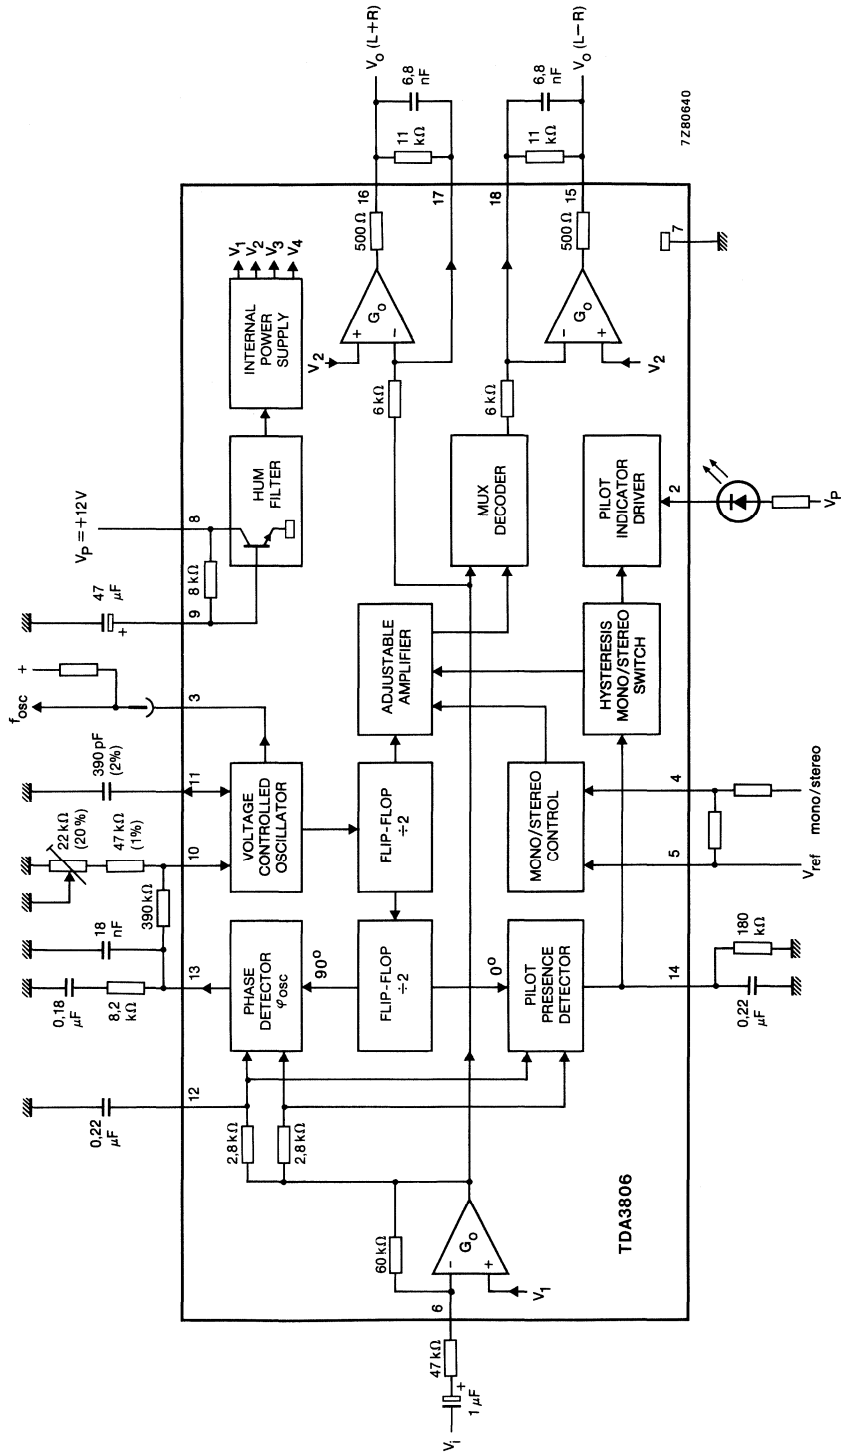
$V_o$ (L+R)

6,8 nF

11 kΩ

$V_o$ (L−R)

6,8 nF

11 kΩ

7Z80640

$V_1$ $V_2$ $V_3$ $V_4$

INTERNAL POWER SUPPLY

500 Ω 16

17

18

500 Ω 15

7

$G_o$

$G_o$

$V_2$

$V_2$

6 kΩ

6 kΩ

HUM FILTER

MUX DECODER

PILOT INDICATOR DRIVER

2

$V_P$

$V_P = +12V$

8

8 kΩ

9

47 µF

+

ADJUSTABLE AMPLIFIER

HYSTERESIS MONO/STEREO SWITCH

$f_{osc}$

+

3

390 pF (2%)

11

VOLTAGE CONTROLLED OSCILLATOR

FLIP-FLOP ÷2

MONO/STEREO CONTROL

4

mono/stereo

5

$V_{ref}$

22 kΩ (20 %)

47 kΩ (1%)

10

390 kΩ

18 nF

0,18 µF

8,2 kΩ

13

PHASE DETECTOR $\varphi$ osc

90°

FLIP-FLOP ÷2

0°

PILOT PRESENCE DETECTOR

14

180 kΩ

0,22 µF

0,22 µF

12

2,8 kΩ

2,8 kΩ

60 kΩ

$G_o$

$V_1$

TDA3806

6

47 kΩ

1 µF

$V_i$